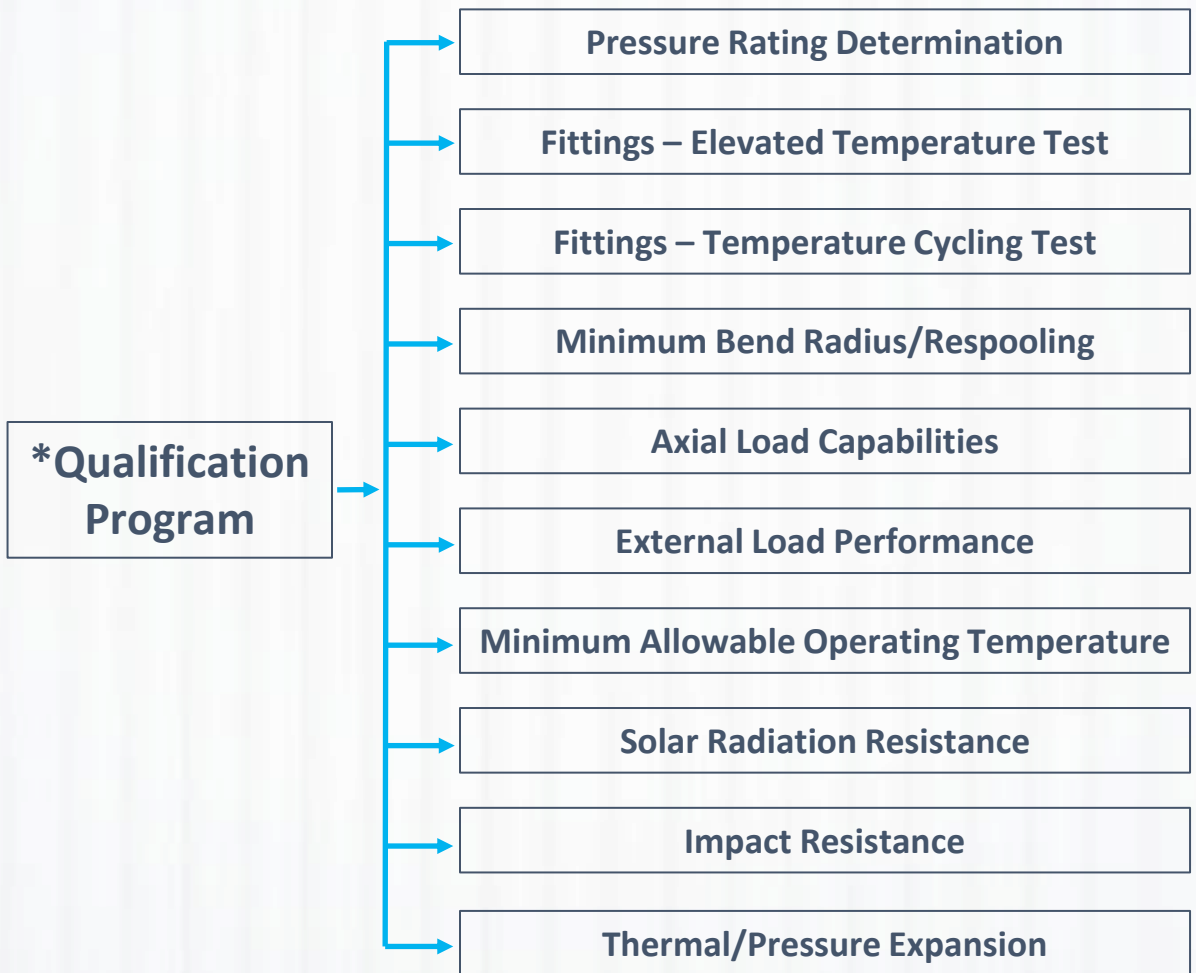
*Qualification Program

Pressure Rating Determination

Fittings – Elevated Temperature Test

Fittings – Temperature Cycling Test

Minimum Bend Radius/Respooling

Axial Load Capabilities

External Load Performance

Minimum Allowable Operating Temperature

Solar Radiation Resistance

Impact Resistance

Thermal/Pressure Expansion